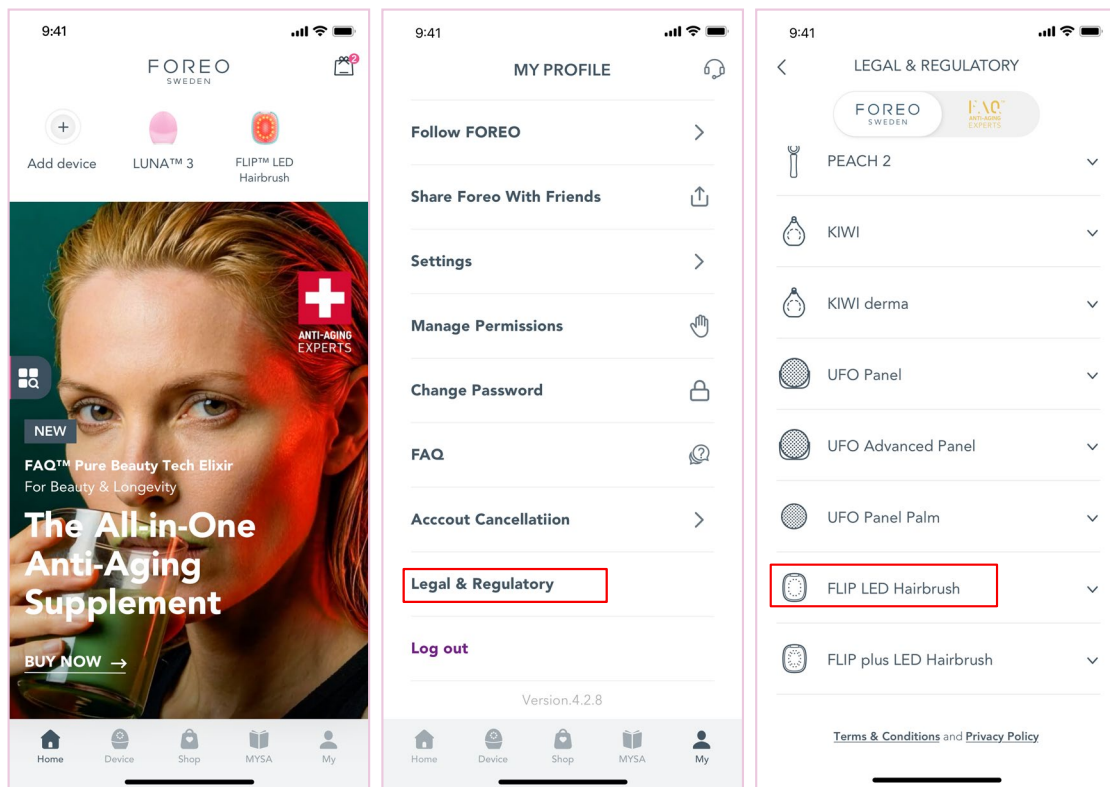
9:41

FOREO
SWEDEN

2

Add device

LUNA™ 3

FLIP™ LED Hairbrush

ANTI-AGING EXPERTS

NEW

FAQ™ Pure Beauty Tech Elixir
For Beauty & Longevity

The All-in-One Anti-Aging Supplement

BUY NOW →

Home
Device
Shop
MYSA
My

9:41

MY PROFILE

Follow FOREO

Share Foreo With Friends

Settings

Manage Permissions

Change Password

FAQ

Acccout Cancellatiion

Legal & Regulatory

Log out

Version.4.2.8

Home
Device
Shop
MYSA
My

9:41

LEGAL & REGULATORY

FOREO
SWEDEN

FAQ
ANTI-AGING EXPERTS

PEACH 2

KIWI

KIWI derma

UFO Panel

UFO Advanced Panel

UFO Panel Palm

FLIP LED Hairbrush

FLIP plus LED Hairbrush

Terms & Conditions and Privacy Policy